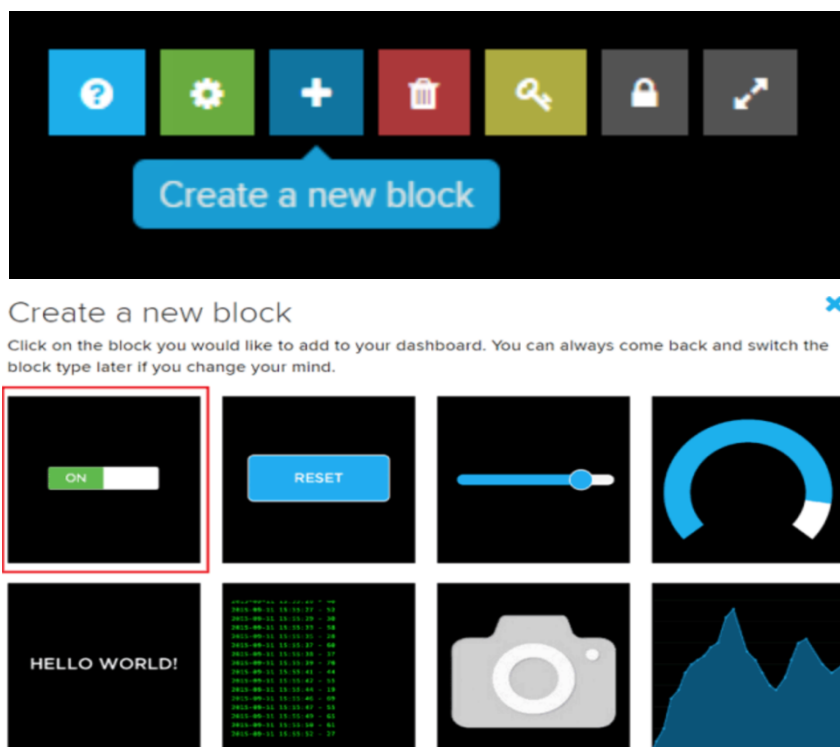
Create a new block

Create a new block

Click on the block you would like to add to your dashboard. You can always come back and switch the block type later if you change your mind.

ON

RESET

HELLO WORLD!

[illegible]